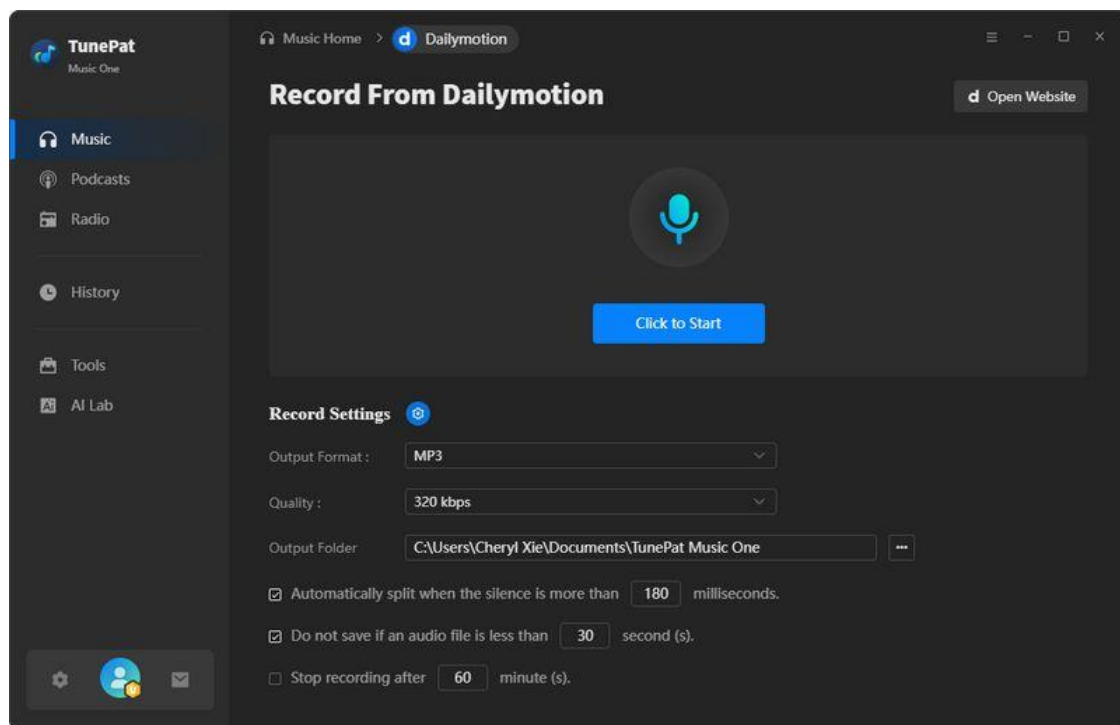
TunePat
Music One

Music
Podcasts
Radio

History

Tools
AI Lab

Music Home > d Dailymotion

Record From Dailymotion

d Open Website

Click to Start

Record Settings

Output Format : MP3

Quality : 320 kbps

Output Folder C:\Users\Cheryl Xie\Documents\TunePat Music One ···

☑ Automatically split when the silence is more than 180 milliseconds.

☑ Do not save if an audio file is less than 30 second (s).

☐ Stop recording after 60 minute (s).